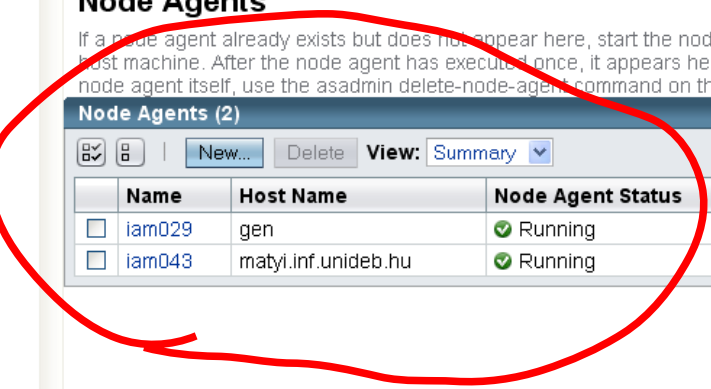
Node Agents

If a node agent already exists but does not appear here, start the nod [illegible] host machine. After the node agent has executed once, it appears he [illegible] node agent itself, use the asadmin delete-node-agent command on th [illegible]

Node Agents (2)

New... Delete View: Summary

| | Name | Host Name | Node Agent Status |
|---|---|---|---|
| | iam029 | gen | Running |
| | iam043 | matyi.inf.unideb.hu | Running |